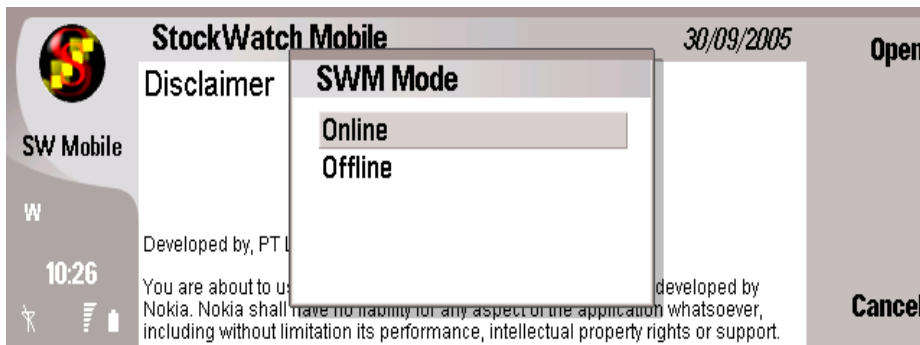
StockWatch Mobile

30/09/2005

Open

Disclaimer

SWM Mode

Online

Offline

SW Mobile

W

10:26

Developed by, PT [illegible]

You are about to u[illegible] developed by Nokia. Nokia shall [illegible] whatsoever, including without limitation its performance, intellectual property rights or support.

Cancel